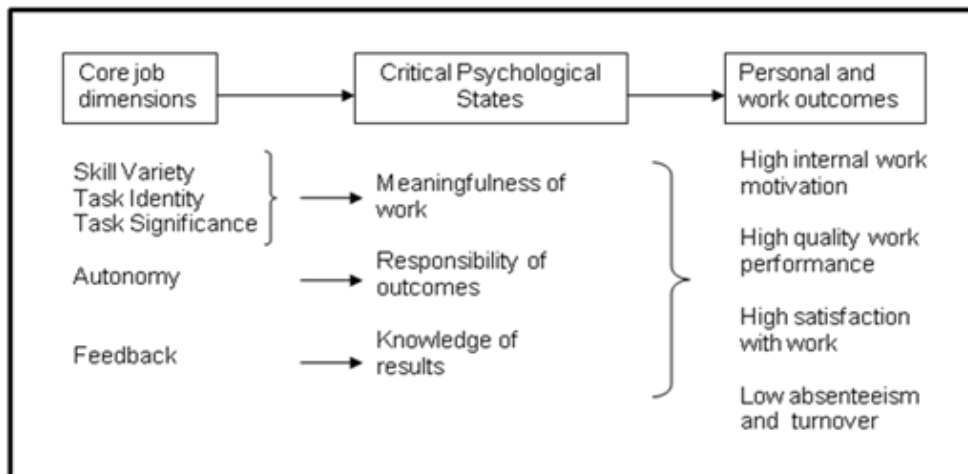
Core job dimensions

Critical Psychological States

Personal and work outcomes

Skill Variety
Task Identity
Task Significance

Meaningfulness of work

Autonomy

Responsibility of outcomes

Feedback

Knowledge of results

High internal work motivation

High quality work performance

High satisfaction with work

Low absenteeism and turnover